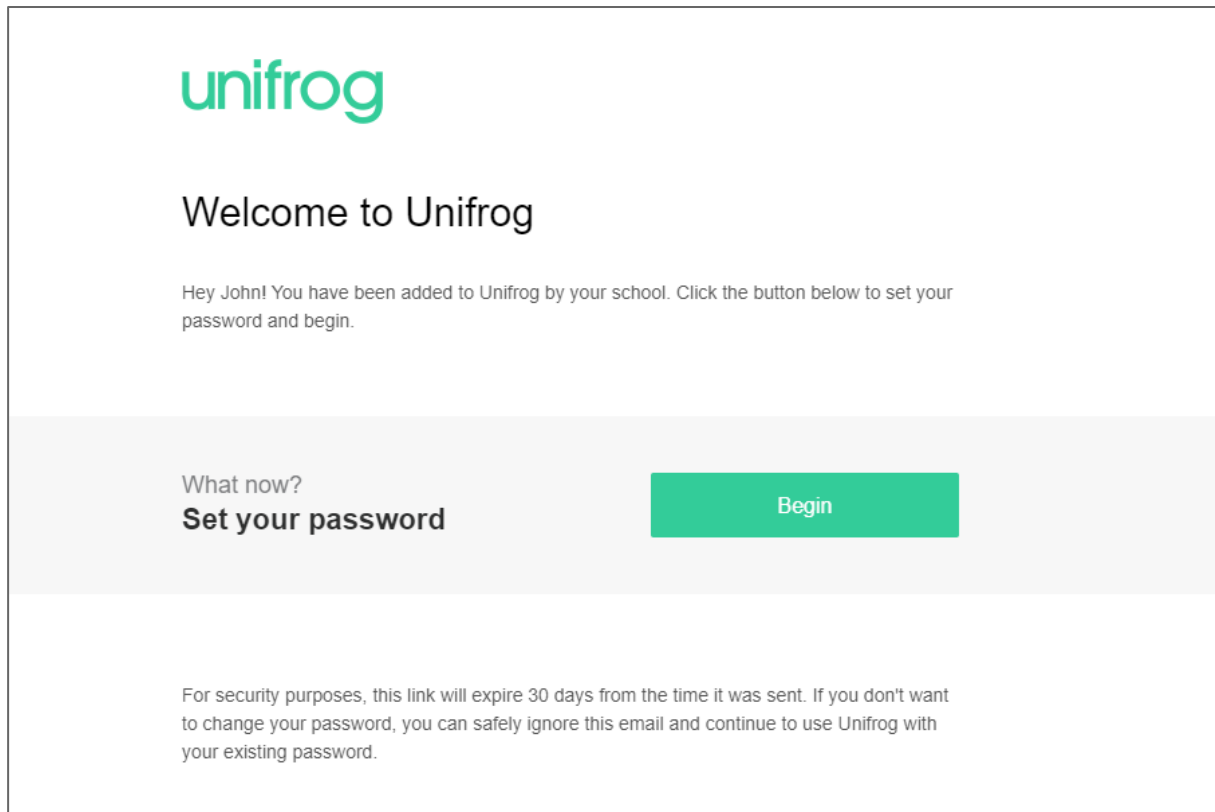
unifrog

Welcome to Unifrog

Hey John! You have been added to Unifrog by your school. Click the button below to set your password and begin.

What now?
Set your password

Begin

For security purposes, this link will expire 30 days from the time it was sent. If you don't want to change your password, you can safely ignore this email and continue to use Unifrog with your existing password.